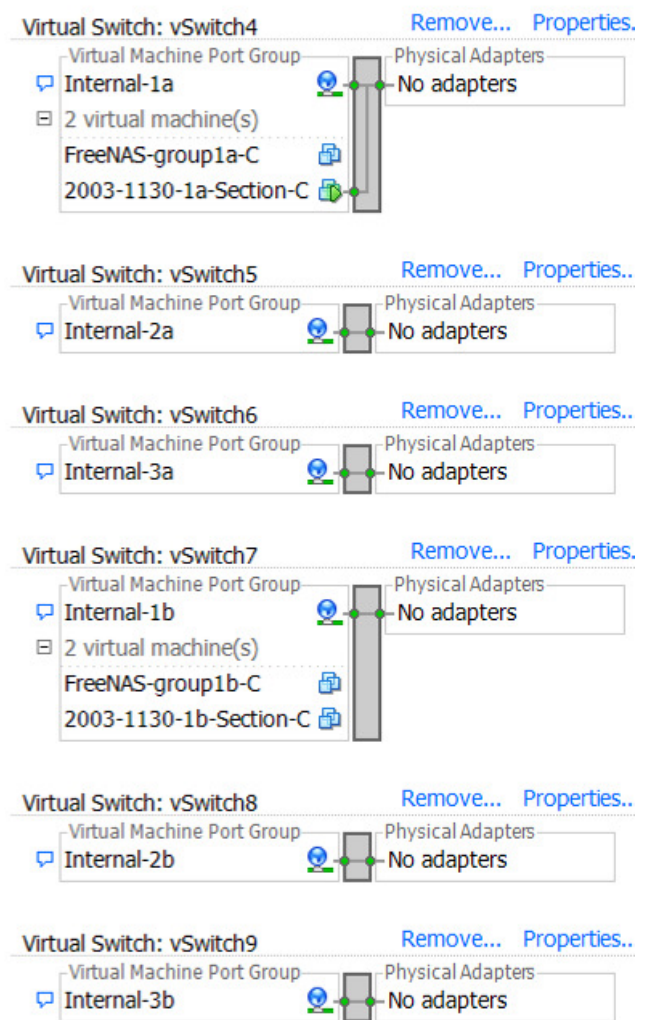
Virtual Switch: vSwitch4 Remove... Properties.

Virtual Machine Port Group
Internal-1a
2 virtual machine(s)
FreeNAS-group1a-C
2003-1130-1a-Section-C

Physical Adapters
No adapters

Virtual Switch: vSwitch5 Remove... Properties..

Virtual Machine Port Group
Internal-2a

Physical Adapters
No adapters

Virtual Switch: vSwitch6 Remove... Properties..

Virtual Machine Port Group
Internal-3a

Physical Adapters
No adapters

Virtual Switch: vSwitch7 Remove... Properties.

Virtual Machine Port Group
Internal-1b
2 virtual machine(s)
FreeNAS-group1b-C
2003-1130-1b-Section-C

Physical Adapters
No adapters

Virtual Switch: vSwitch8 Remove... Properties..

Virtual Machine Port Group
Internal-2b

Physical Adapters
No adapters

Virtual Switch: vSwitch9 Remove... Properties..

Virtual Machine Port Group
Internal-3b

Physical Adapters
No adapters